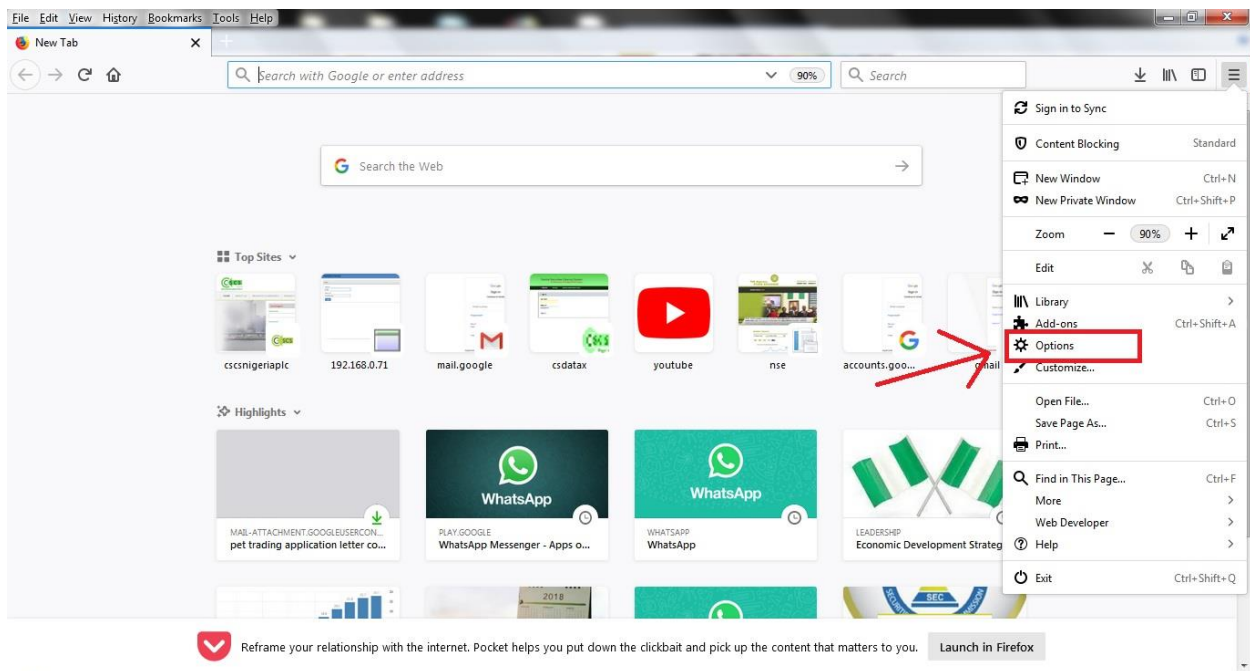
File Edit View History Bookmarks Tools Help

New Tab

Search with Google or enter address

90%

Search

Search the Web

Top Sites

cscsnigeriaplc

192.168.0.71

mail.google

csdatax

youtube

nse

accounts.goo...

gmail

Highlights

WhatsApp

WhatsApp

MAIL-ATTACHMENT.GOOGLEUSERCON...
pet trading application letter co...

PLAY.GOOGLE
WhatsApp Messenger - Apps o...

WHATSAPP
WhatsApp

LEADERSHIP
Economic Development Strateg

2018

SEC

Sign in to Sync

Content Blocking Standard

New Window Ctrl+N

New Private Window Ctrl+Shift+P

Zoom − 90% +

Edit

Library

Add-ons Ctrl+Shift+A

Options

Customize...

Open File... Ctrl+O

Save Page As... Ctrl+S

Print...

Find in This Page... Ctrl+F

More

Web Developer

Help

Exit Ctrl+Shift+Q

Reframe your relationship with the internet. Pocket helps you put down the clickbait and pick up the content that matters to you.

Launch in Firefox